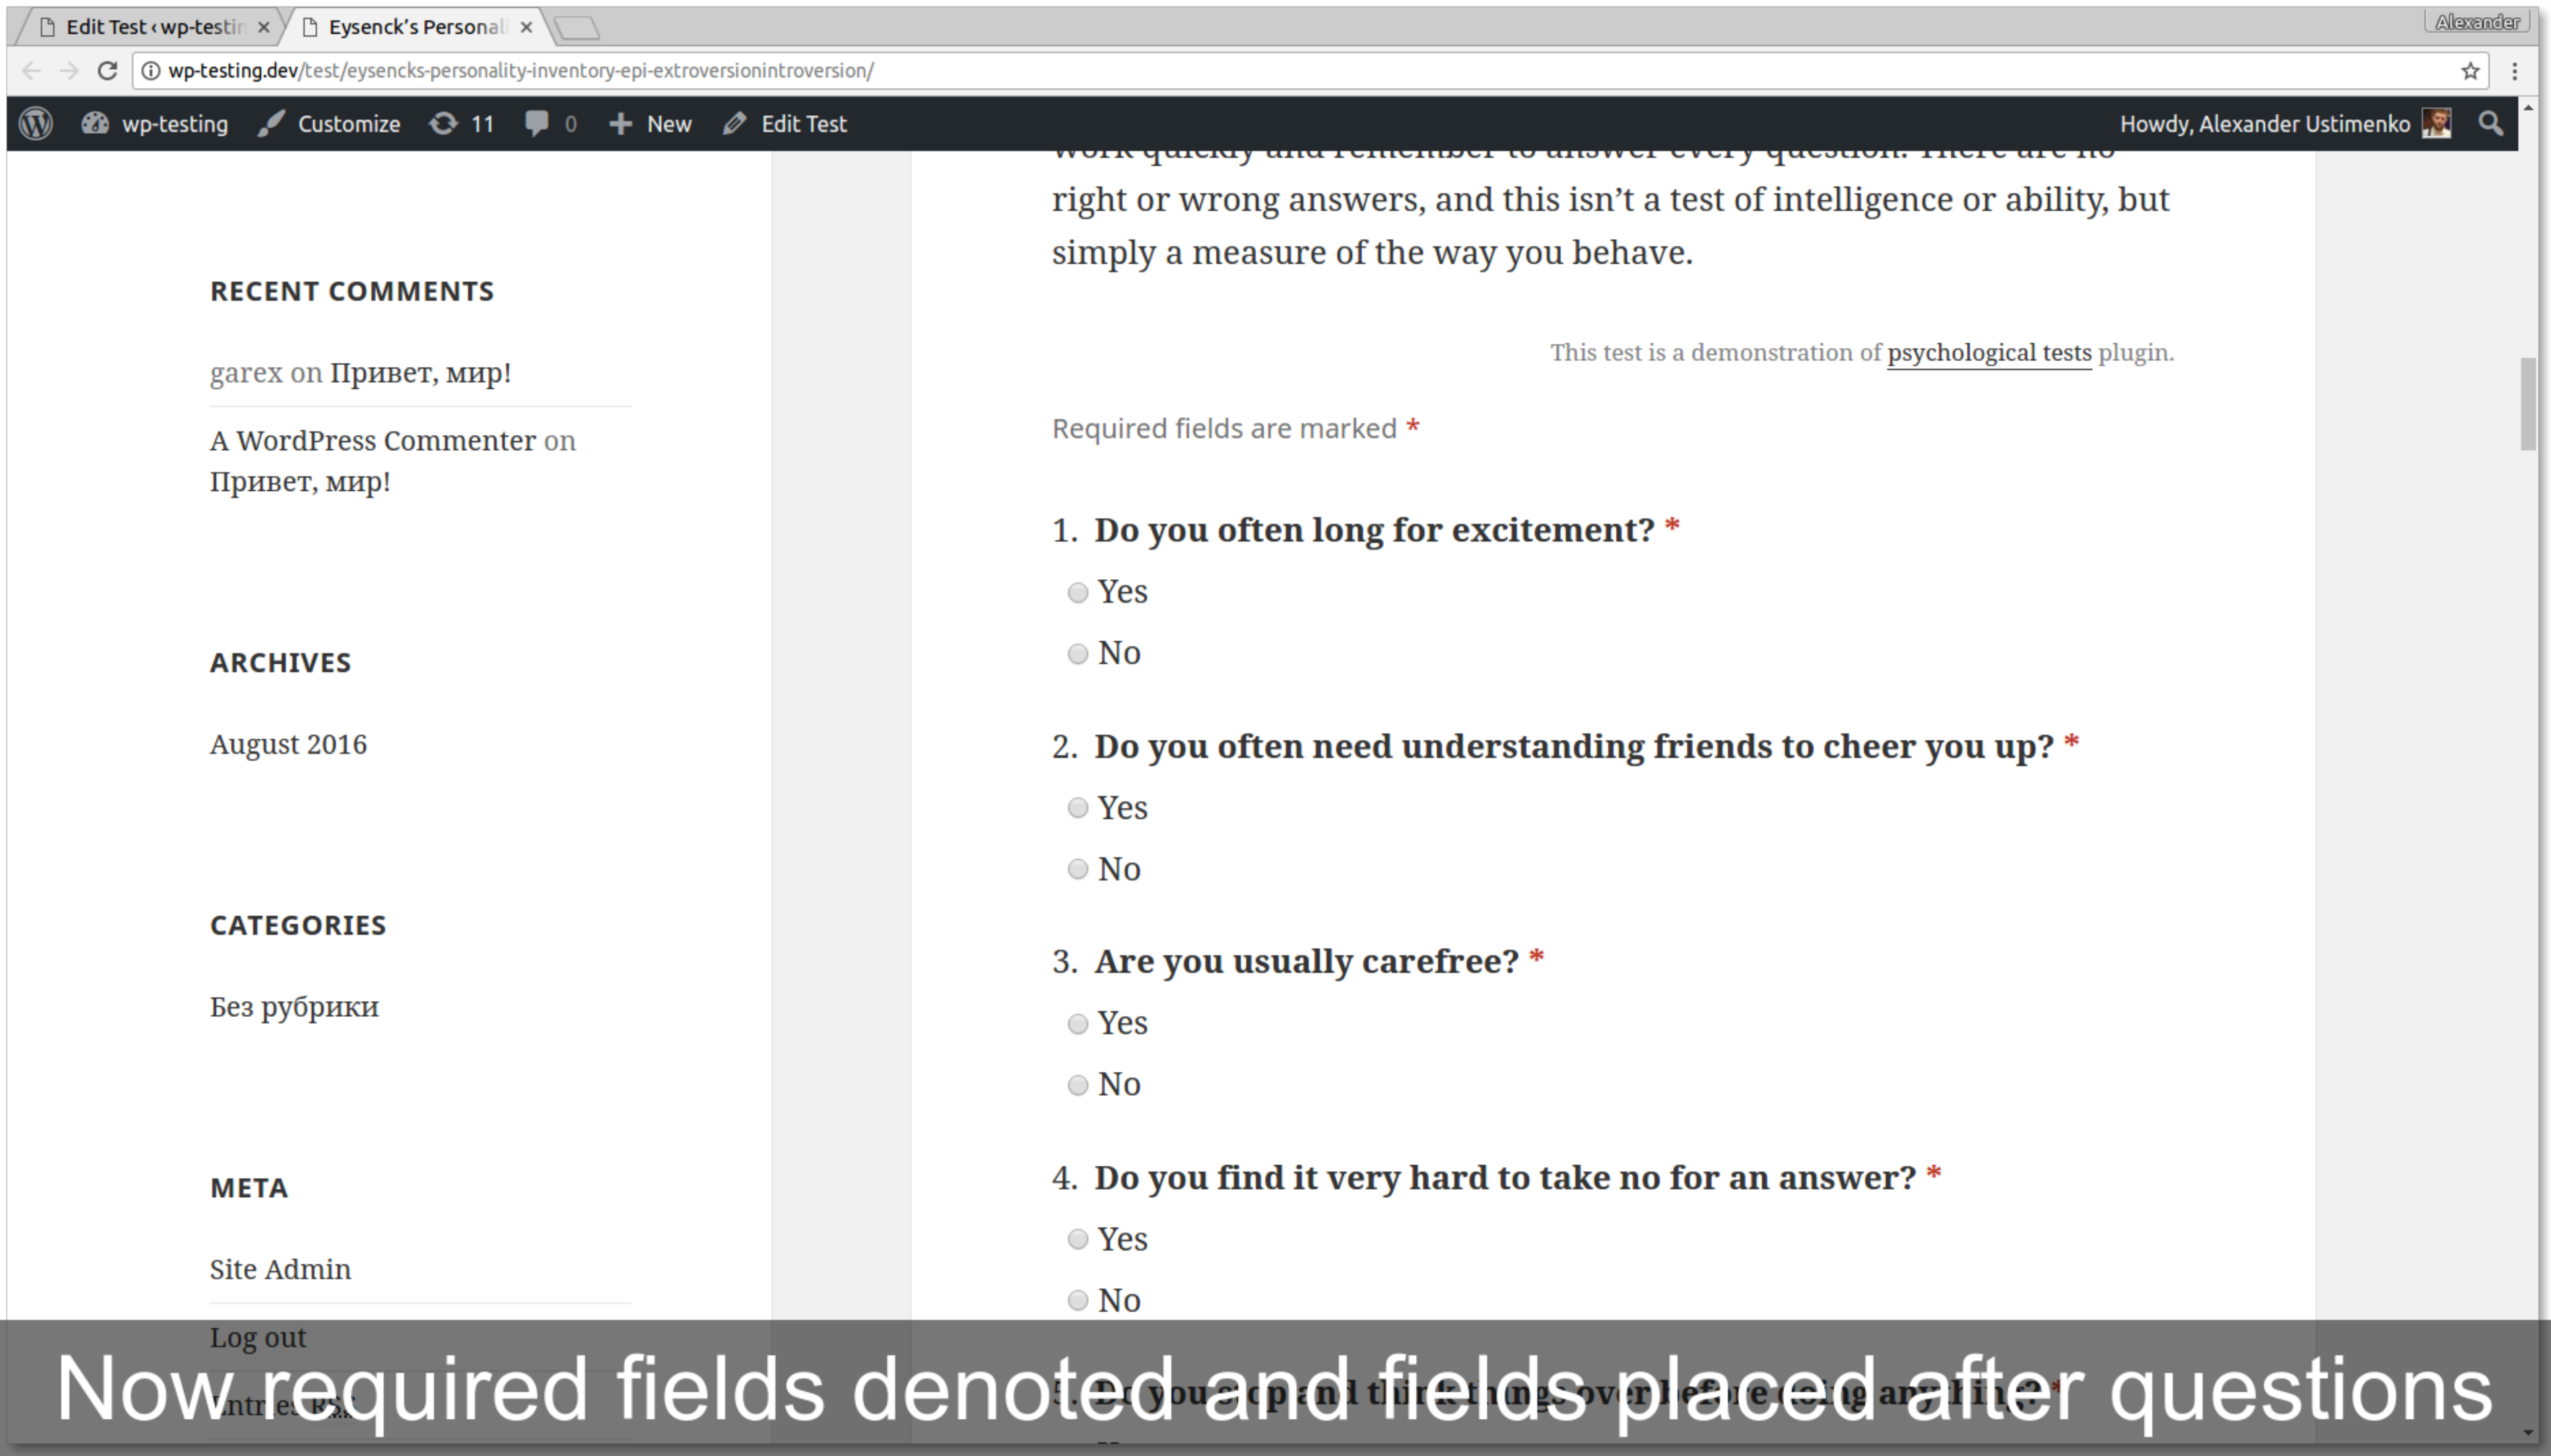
Edit Test ‹ wp-testin ×
Eysenck's Personali ×
Alexander

wp-testing.dev/test/eysencks-personality-inventory-epi-extroversionintroversion/

wp-testing Customize 11 0 New Edit Test Howdy, Alexander Ustimenko

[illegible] right or wrong answers, and this isn't a test of intelligence or ability, but simply a measure of the way you behave.

This test is a demonstration of psychological tests plugin.

Required fields are marked *

1. Do you often long for excitement? *
Yes
No

2. Do you often need understanding friends to cheer you up? *
Yes
No

3. Are you usually carefree? *
Yes
No

4. Do you find it very hard to take no for an answer? *
Yes
No

5. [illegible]

RECENT COMMENTS

garex on Привет, мир!

A WordPress Commenter on Привет, мир!

ARCHIVES

August 2016

CATEGORIES

Без рубрики

META

Site Admin

Log out

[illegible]

Now required fields denoted and fields placed after questions